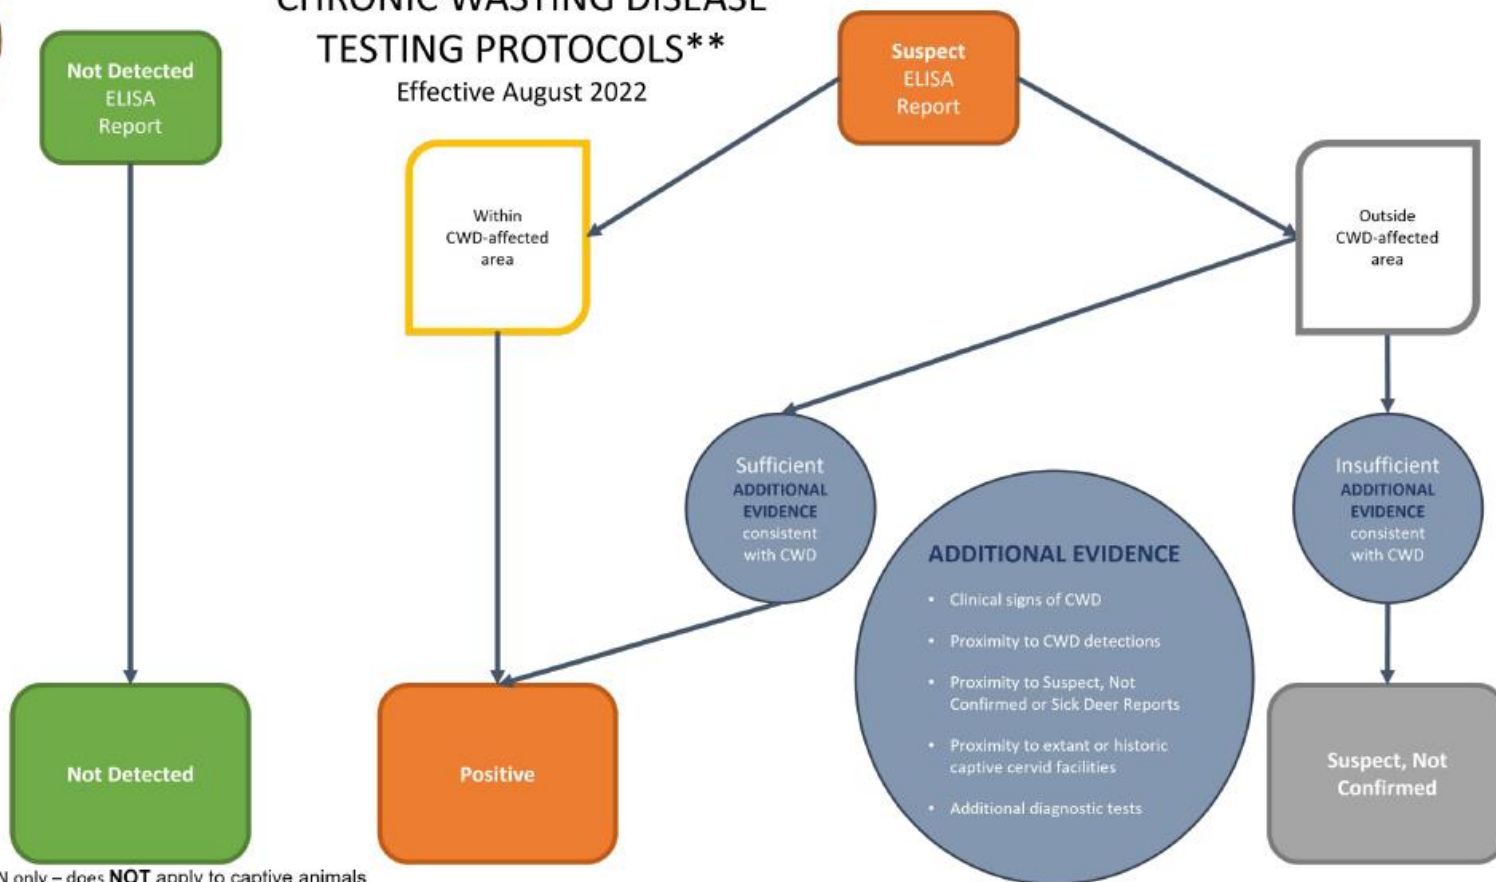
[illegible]

TESTING PROTOCOLS**

Effective August 2022

Not Detected ELISA Report

Suspect ELISA Report

Within CWD-affected area

Outside CWD-affected area

Sufficient ADDITIONAL EVIDENCE consistent with CWD

Insufficient ADDITIONAL EVIDENCE consistent with CWD

ADDITIONAL EVIDENCE

• Clinical signs of CWD
• Proximity to CWD detections
• Proximity to Suspect, Not Confirmed or Sick Deer Reports
• Proximity to extant or historic captive cervid facilities
• Additional diagnostic tests

Not Detected

Positive

Suspect, Not Confirmed

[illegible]N only – does NOT apply to captive animals